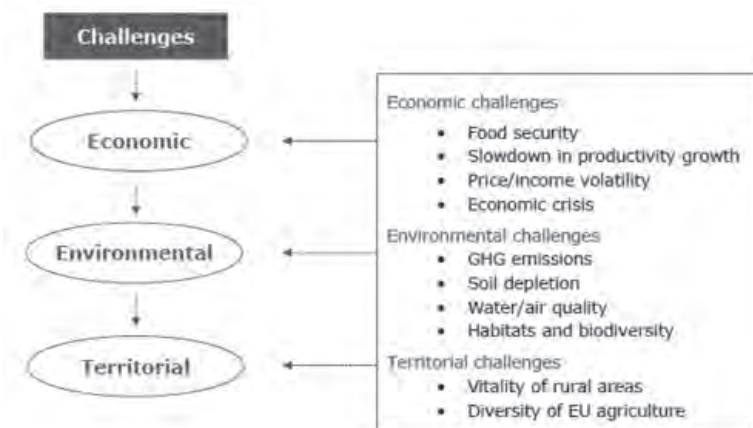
Challenges

Economic

Environmental

Territorial

Economic challenges
- Food security
- Slowdown in productivity growth
- Price/income volatility
- Economic crisis

Environmental challenges
- GHG emissions
- Soil depletion
- Water/air quality
- Habitats and biodiversity

Territorial challenges
- Vitality of rural areas
- Diversity of EU agriculture